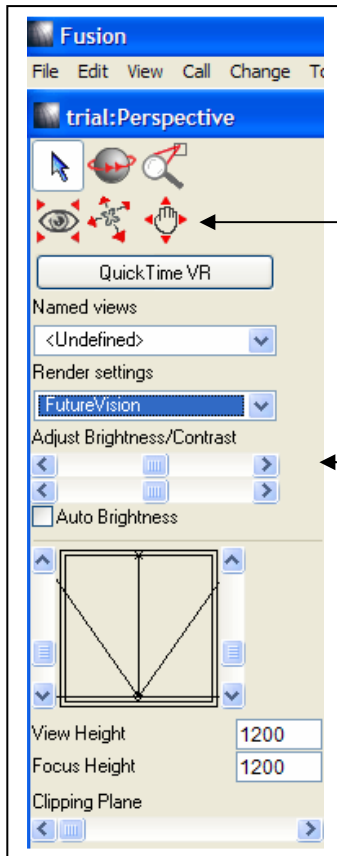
Fusion

File Edit View Call Change To

trial:Perspective

QuickTime VR

Named views

<Undefined>

Render settings

FutureVision

Adjust Brightness/Contrast

Auto Brightness

View Height 1200

Focus Height 1200

Clipping Plane